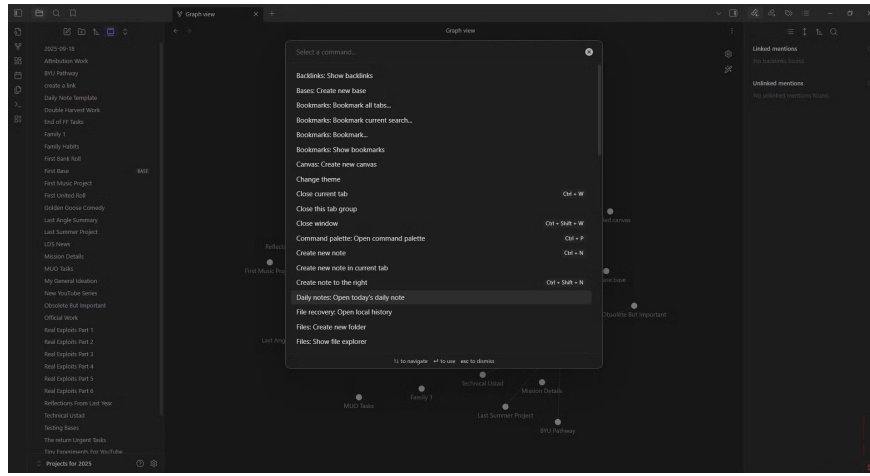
Graph view

Graph view

2025-09-18
Attribution Work
BYU Pathway
create a link
Daily Note Template
Double Harvest Work
End of FF Tasks
Family 1
Family Habits
First Bank Roll
First Base
First Music Project
First United Roll
Golden Goose Comedy
Last Angle Summary
Last Summer Project
LDS News
Mission Details
MUO Tasks
My General Ideation
New YouTube Series
Obsolete But Important
Official Work
Real Exploits Part 1
Real Exploits Part 2
Real Exploits Part 3
Real Exploits Part 4
Real Exploits Part 5
Real Exploits Part 6
Reflections From Last Year
Technical Ustad
Testing Bases
The return Urgent Tasks
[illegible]
Projects for 2025

Select a command...

Backlinks: Show backlinks
Bases: Create new base
Bookmarks: Bookmark all tabs...
Bookmarks: Bookmark current search...
Bookmarks: Bookmark...
Bookmarks: Show bookmarks
Canvas: Create new canvas
Change theme
Close current tab Ctrl + W
Close this tab group
Close window Ctrl + Shift + W
Command palette: Open command palette Ctrl + P
Create new note Ctrl + N
Create new note in current tab
Create note to the right Ctrl + Shift + N
Daily notes: Open today's daily note
File recovery: Open local history
Files: Create new folder
Files: Show file explorer

↑↓ to navigate ↵ to use esc to dismiss

Reflecti
First Music Pro
Last Ang
Technical Ustad
Mission Details
Family 1
MUO Tasks
Last Summer Project
BYU Pathway
Obsolete But Important

Linked mentions
No backlinks found.
Unlinked mentions
No unlinked mentions found.